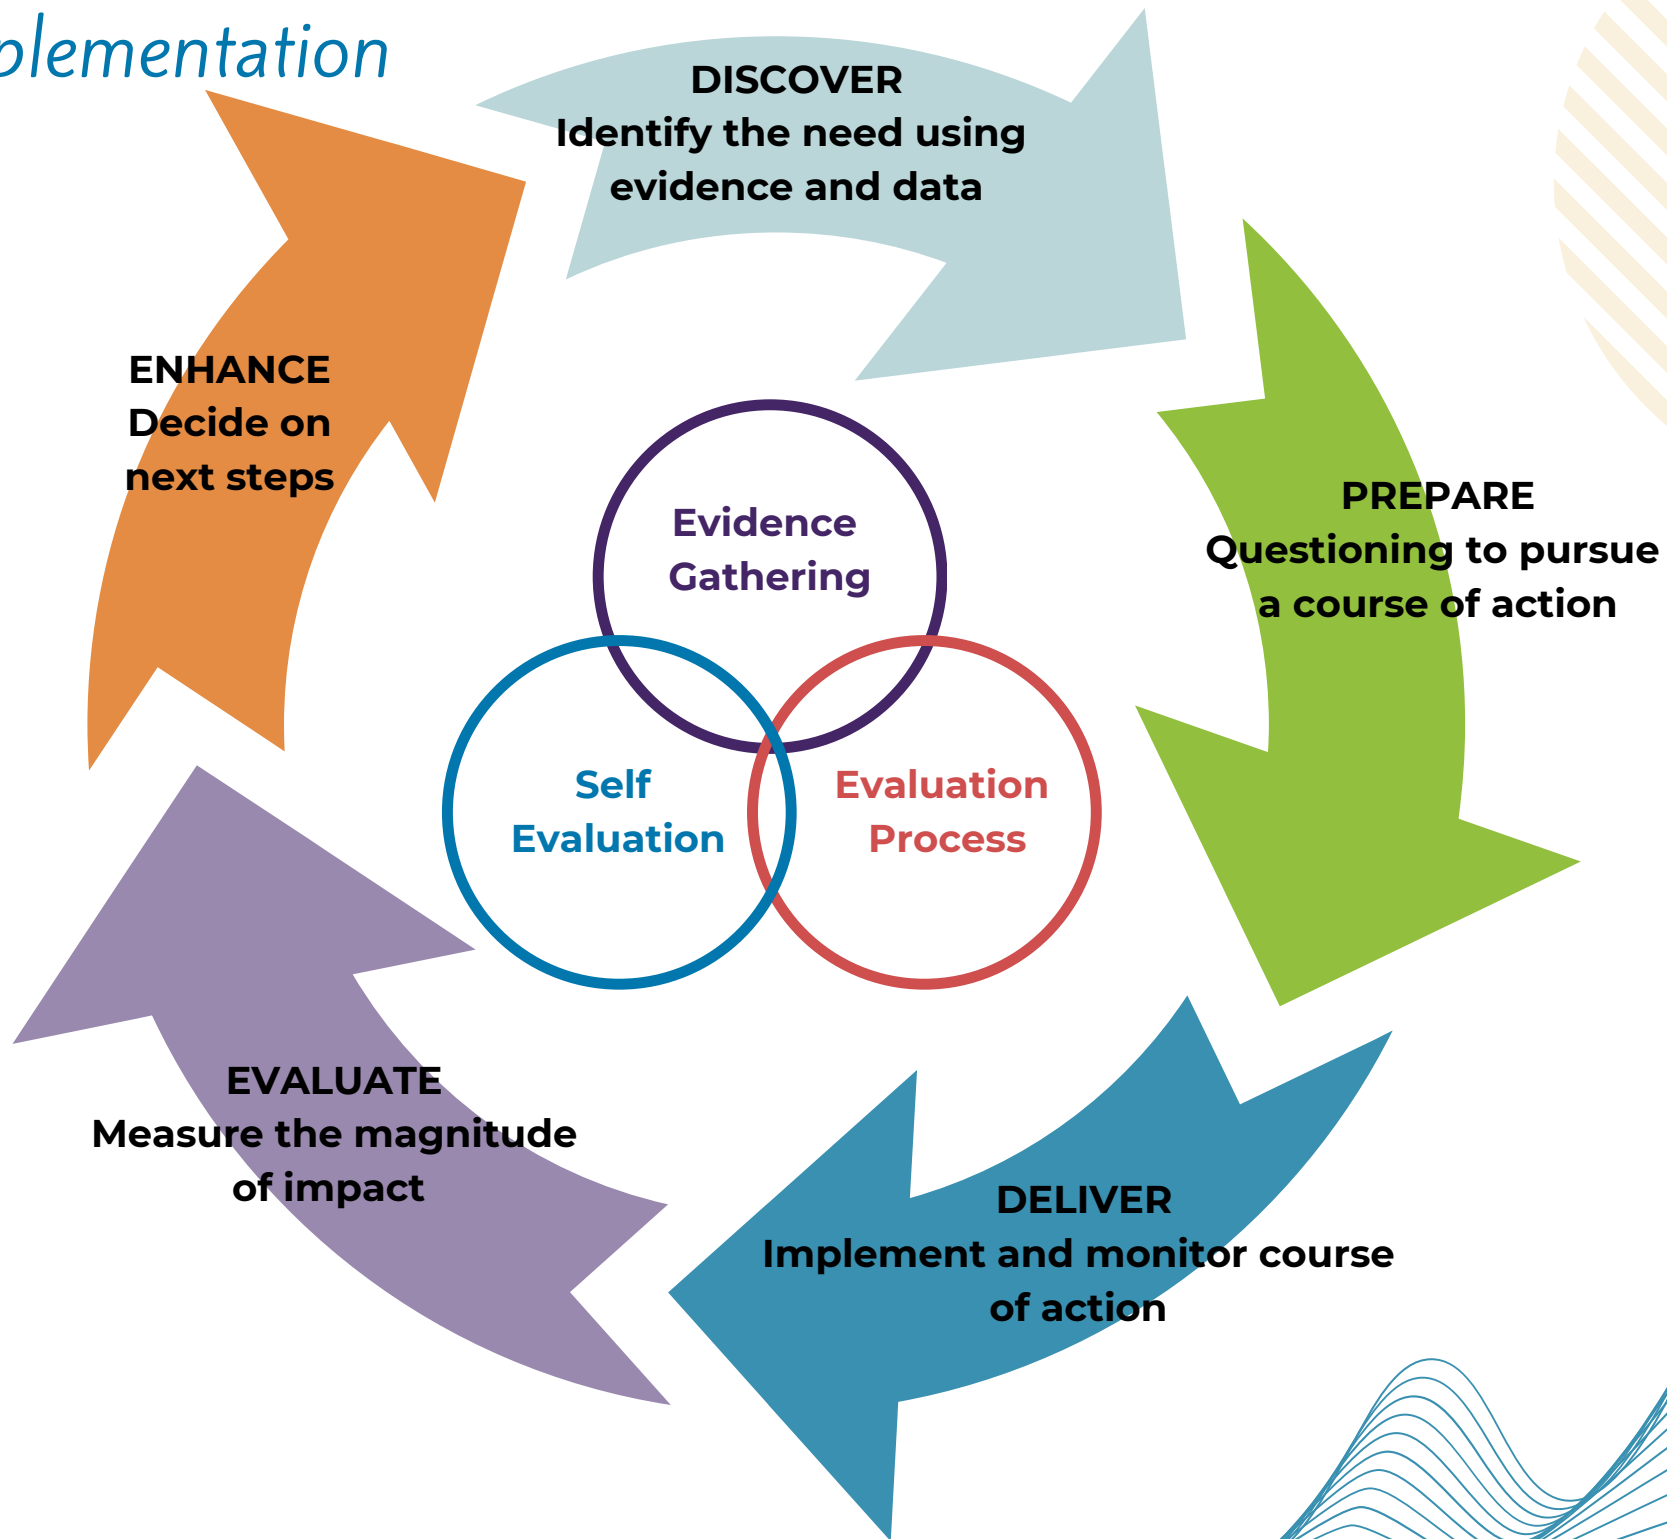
plementation

DISCOVER
Identify the need using evidence and data

PREPARE
Questioning to pursue a course of action

DELIVER
Implement and monitor course of action

EVALUATE
Measure the magnitude of impact

ENHANCE
Decide on next steps

Evidence Gathering

Self Evaluation

Evaluation Process